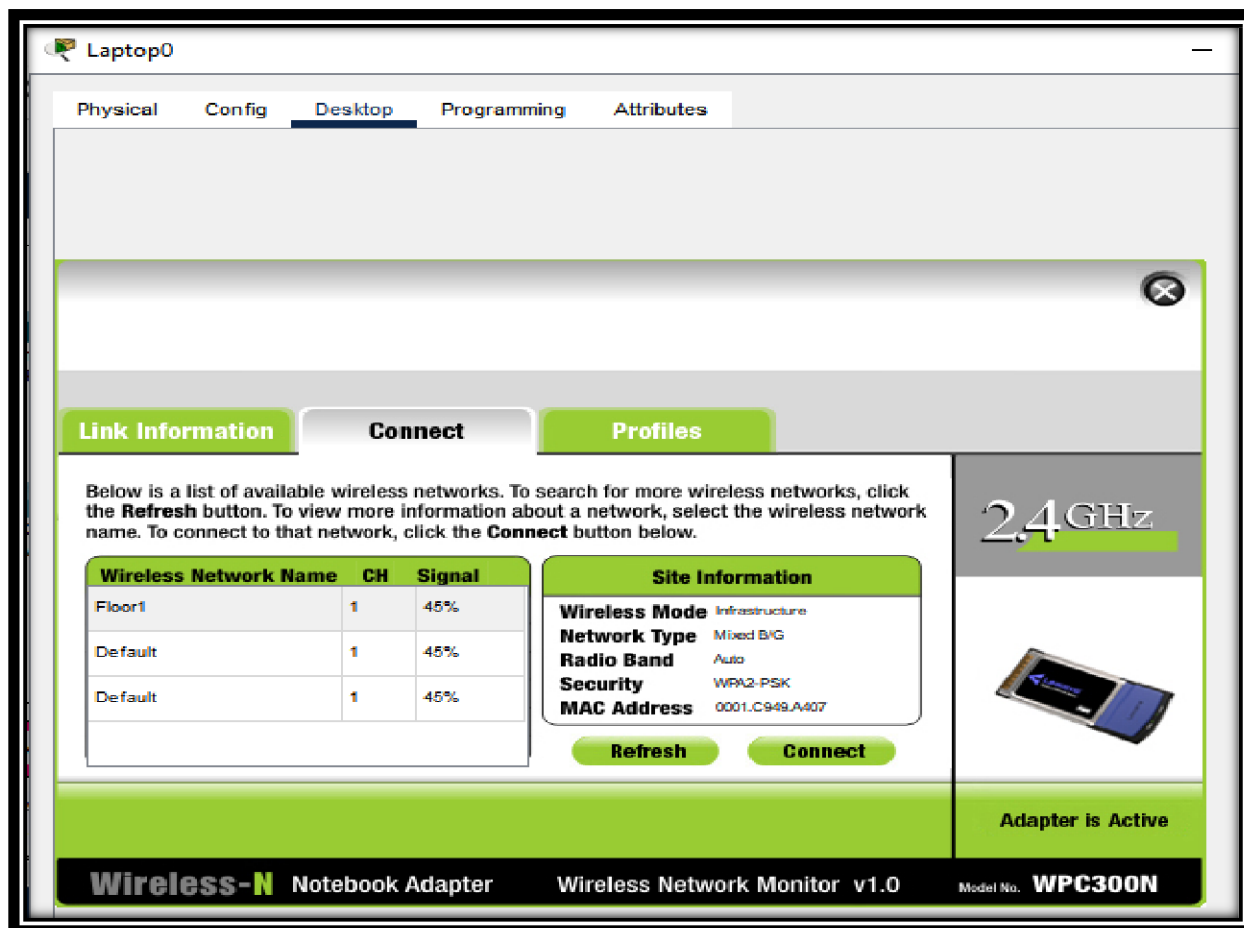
Laptop0

Physical Config Desktop Programming Attributes

Link Information Connect Profiles

Below is a list of available wireless networks. To search for more wireless networks, click the Refresh button. To view more information about a network, select the wireless network name. To connect to that network, click the Connect button below.

| Wireless Network Name | CH | Signal |
|---|---|---|
| Floor1 | 1 | 45% |
| Default | 1 | 45% |
| Default | 1 | 45% |

Site Information

| | |
|---|---|
| Wireless Mode | Infrastructure |
| Network Type | Mixed B/G |
| Radio Band | Auto |
| Security | WPA2-PSK |
| MAC Address | 0001.C949.A407 |

Refresh Connect

2.4GHz

Adapter is Active

Wireless-N Notebook Adapter Wireless Network Monitor v1.0 Model No. WPC300N